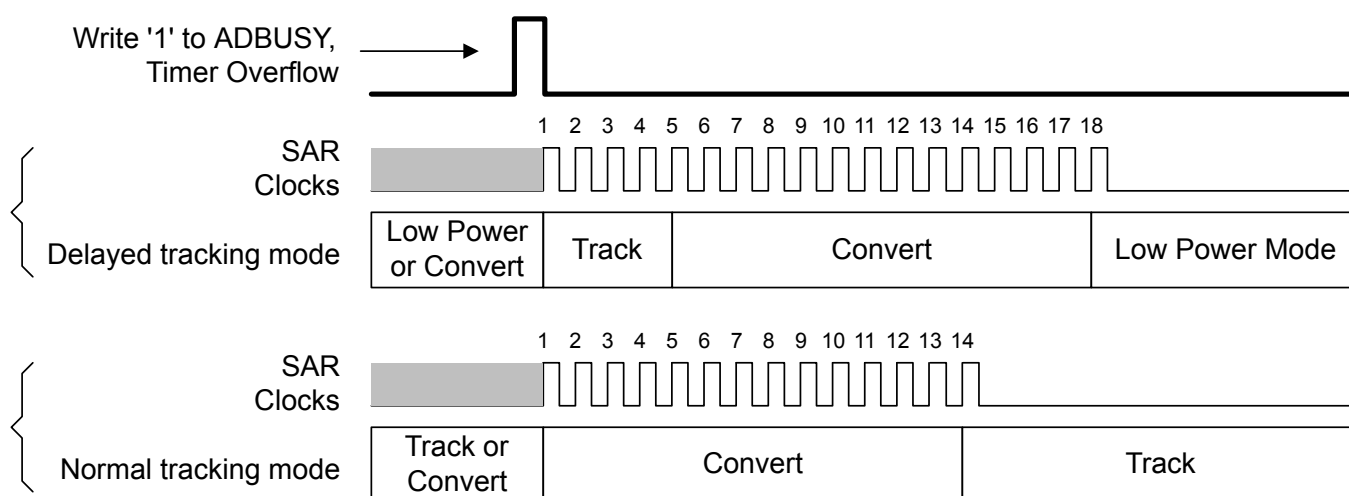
Write '1' to ADBUSY, Timer Overflow

1 2 3 4 5 6 7 8 9 10 11 12 13 14 15 16 17 18

SAR Clocks

Delayed tracking mode

| Low Power or Convert | Track | Convert | Low Power Mode |
|---|---|---|---|

1 2 3 4 5 6 7 8 9 10 11 12 13 14

SAR Clocks

Normal tracking mode

| Track or Convert | Convert | Track |
|---|---|---|